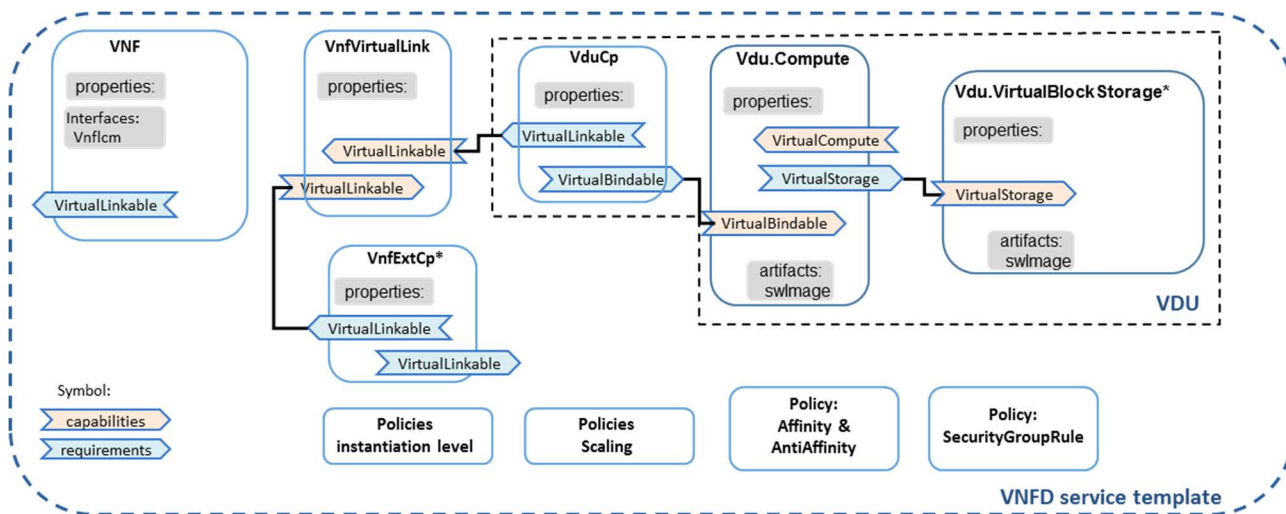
VNF
properties:
Interfaces:
Vnflcm
VirtualLinkable

VnfVirtualLink
properties:
VirtualLinkable
VirtualLinkable

VduCp
properties:
VirtualLinkable
VirtualBindable

Vdu.Compute
properties:
VirtualCompute
VirtualStorage
VirtualBindable
artifacts:
swImage

Vdu.VirtualBlockStorage*
properties:
VirtualStorage
artifacts:
swImage

VDU

VnfExtCp*
properties:
VirtualLinkable
VirtualLinkable

Symbol:
capabilities
requirements

Policies
instantiation level

Policies
Scaling

Policy:
Affinity &
AntiAffinity

Policy:
SecurityGroupRule

VNFD service template